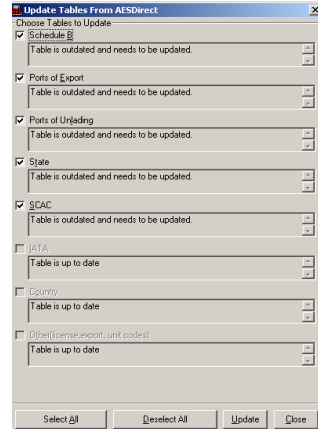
Update Tables From AESDirect
X
Choose Tables to Update
Schedule B
Table is outdated and needs to be updated.
Ports of Export
Table is outdated and needs to be updated.
Ports of Unlading
Table is outdated and needs to be updated.
State
Table is outdated and needs to be updated.
SCAC
Table is outdated and needs to be updated.
IATA
Table is up to date
Country
Table is up to date
Other(license,export, unit codes)
Table is up to date
Select All
Deselect All
Update
Close